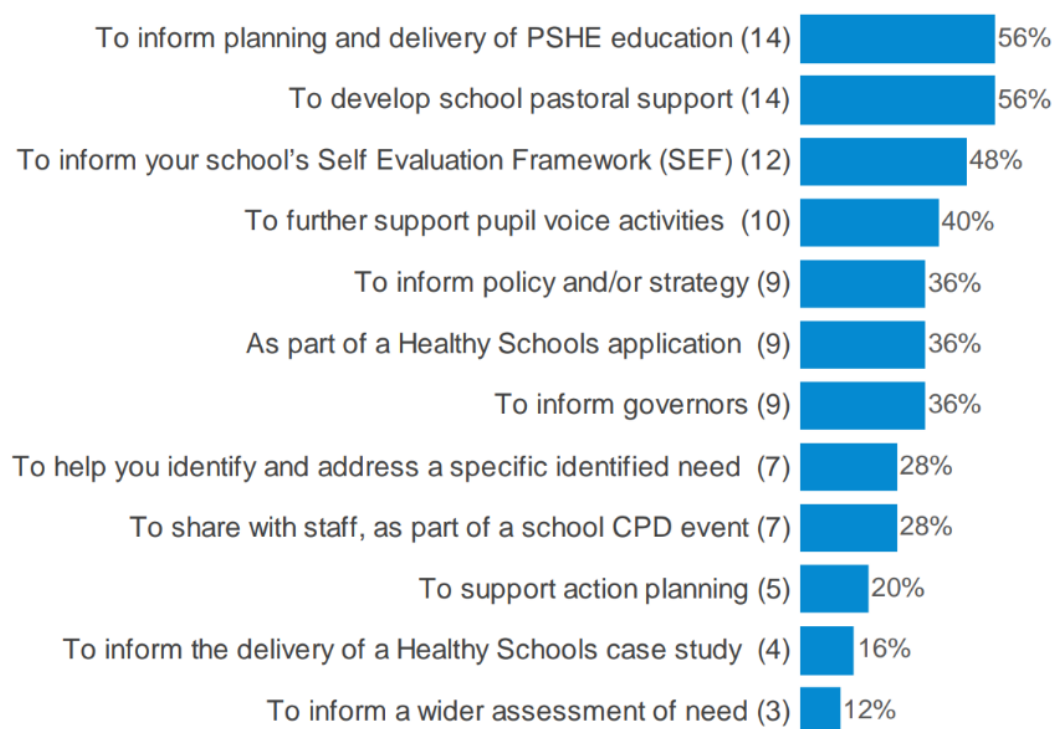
To inform planning and delivery of PSHE education (14) 56%

To develop school pastoral support (14) 56%

To inform your school's Self Evaluation Framework (SEF) (12) 48%

To further support pupil voice activities (10) 40%

To inform policy and/or strategy (9) 36%

As part of a Healthy Schools application (9) 36%

To inform governors (9) 36%

To help you identify and address a specific identified need (7) 28%

To share with staff, as part of a school CPD event (7) 28%

To support action planning (5) 20%

To inform the delivery of a Healthy Schools case study (4) 16%

To inform a wider assessment of need (3) 12%